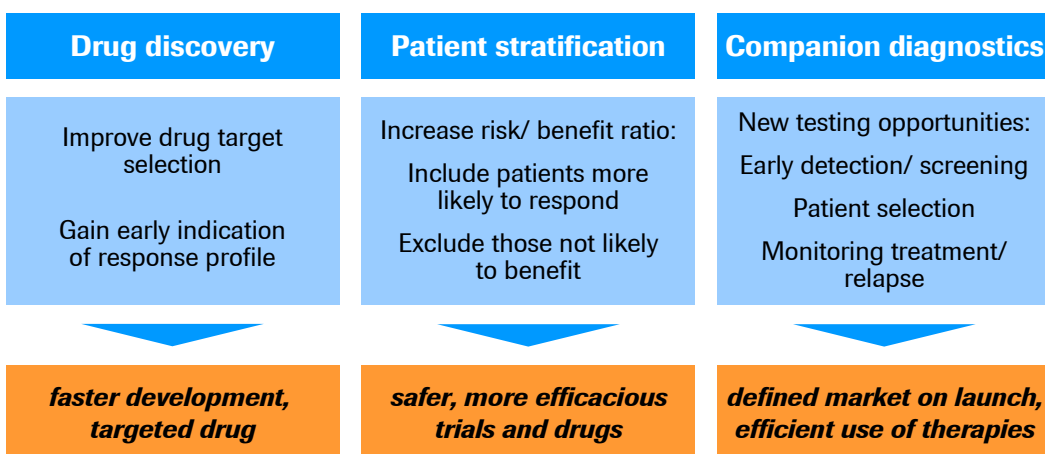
Drug discovery

Improve drug target selection

Gain early indication of response profile

faster development, targeted drug

Patient stratification

Increase risk/ benefit ratio:

Include patients more likely to respond

Exclude those not likely to benefit

safer, more efficacious trials and drugs

Companion diagnostics

New testing opportunities:

Early detection/ screening

Patient selection

Monitoring treatment/ relapse

defined market on launch, efficient use of therapies